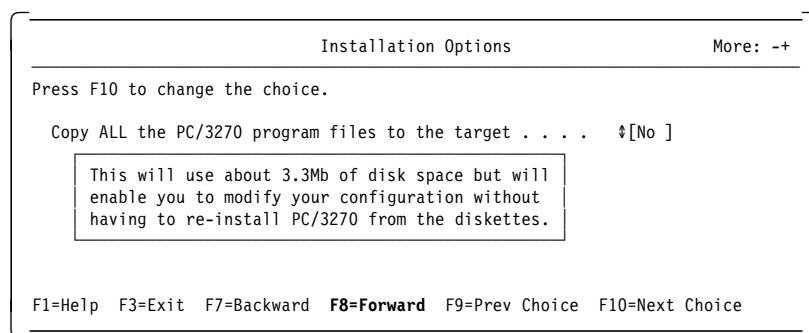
Installation Options

More: -+

Press F10 to change the choice.

Copy ALL the PC/3270 program files to the target . . . . ⇕[No ]

This will use about 3.3Mb of disk space but will enable you to modify your configuration without having to re-install PC/3270 from the diskettes.

F1=Help F3=Exit F7=Backward **F8=Forward** F9=Prev Choice F10=Next Choice